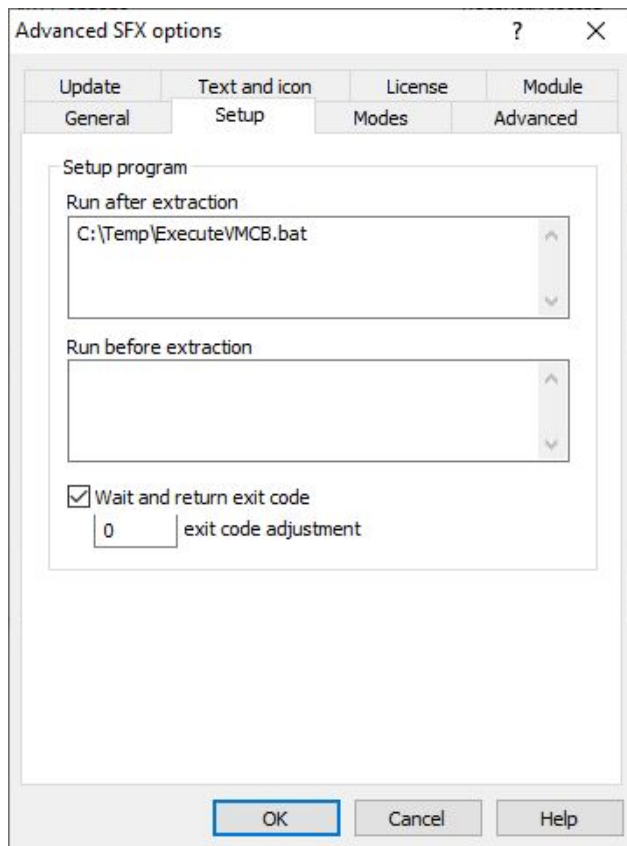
Advanced SFX options ? ×

Update
Text and icon
License
Module
General
Setup
Modes
Advanced

Setup program

Run after extraction

C:\Temp\ExecuteVMCB.bat

Run before extraction

☑ Wait and return exit code

0 exit code adjustment

OK
Cancel
Help